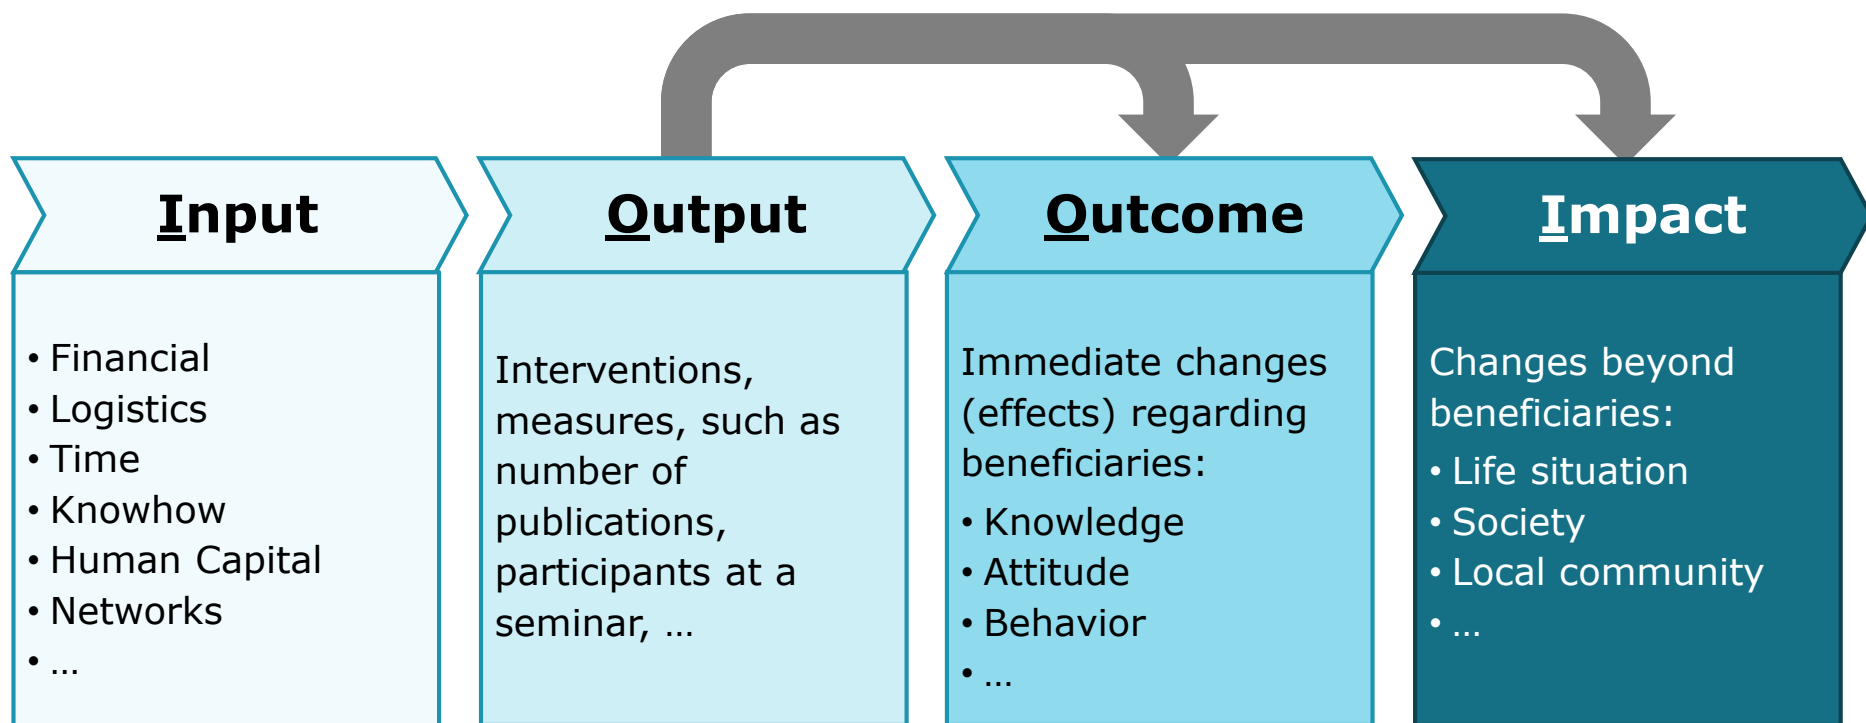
Input

• Financial
• Logistics
• Time
• Knowhow
• Human Capital
• Networks
• …

Output

Interventions, measures, such as number of publications, participants at a seminar, …

Outcome

Immediate changes (effects) regarding beneficiaries:
• Knowledge
• Attitude
• Behavior
• …

Impact

Changes beyond beneficiaries:
• Life situation
• Society
• Local community
• …